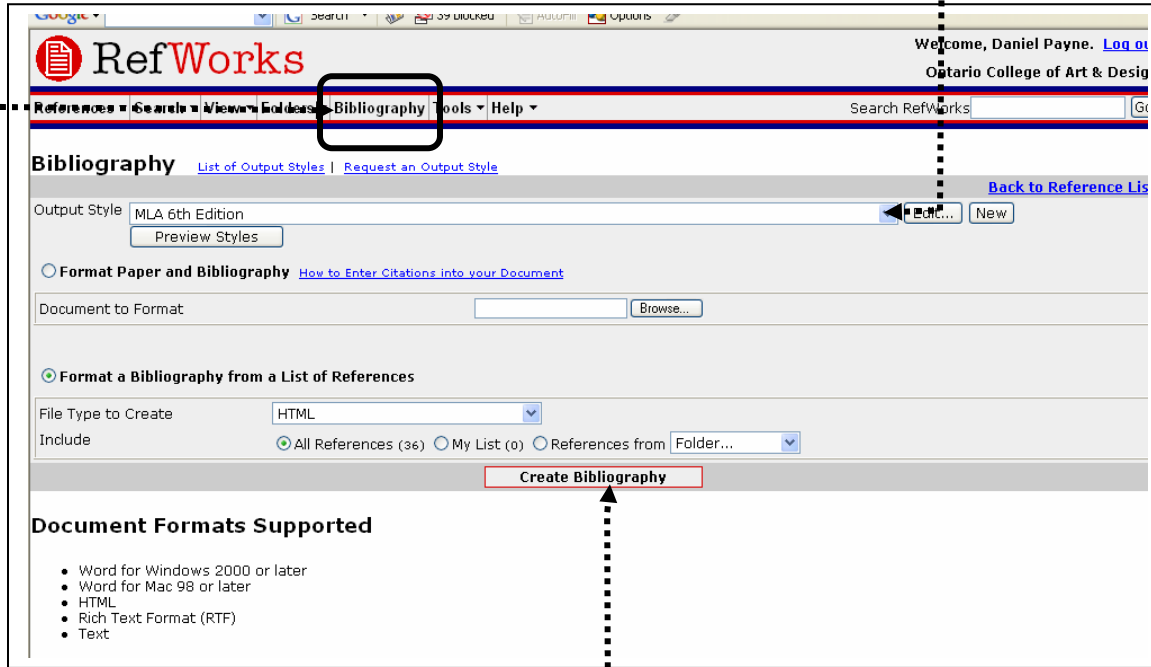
Google Search 39 blocked AutoFill Options

RefWorks

Welcome, Daniel Payne. Log ou

Ontario College of Art & Desig

References Search View Folders Bibliography Tools Help

Search RefWorks Go

Bibliography List of Output Styles | Request an Output Style

Back to Reference Lis

Output Style MLA 6th Edition Edit... New

Preview Styles

Format Paper and Bibliography How to Enter Citations into your Document

Document to Format Browse...

Format a Bibliography from a List of References

File Type to Create HTML

Include All References (36) My List (0) References from Folder...

Create Bibliography

Document Formats Supported

- Word for Windows 2000 or later
- Word for Mac 98 or later
- HTML
- Rich Text Format (RTF)
- Text